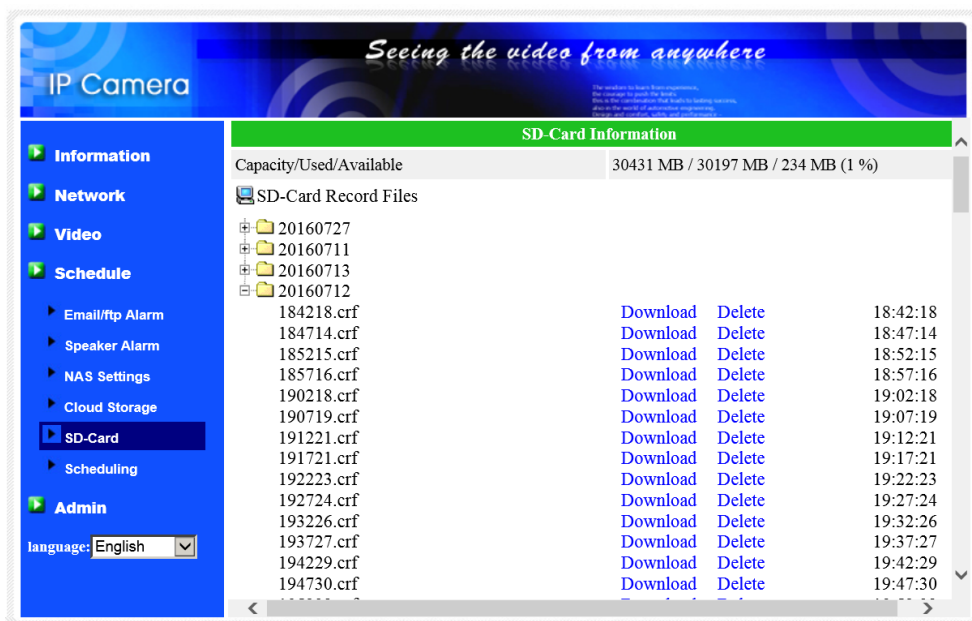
IP Camera

Seeing the video from anywhere

Information
Network
Video
Schedule
Email/ftp Alarm
Speaker Alarm
NAS Settings
Cloud Storage
SD-Card
Scheduling
Admin
language: English

SD-Card Information

| Capacity/Used/Available | 30431 MB / 30197 MB / 234 MB (1 %) |
|---|---|

SD-Card Record Files

20160727
20160711
20160713
20160712

| 184218.crf | Download | Delete | 18:42:18 |
|---|---|---|---|
| 184714.crf | Download | Delete | 18:47:14 |
| 185215.crf | Download | Delete | 18:52:15 |
| 185716.crf | Download | Delete | 18:57:16 |
| 190218.crf | Download | Delete | 19:02:18 |
| 190719.crf | Download | Delete | 19:07:19 |
| 191221.crf | Download | Delete | 19:12:21 |
| 191721.crf | Download | Delete | 19:17:21 |
| 192223.crf | Download | Delete | 19:22:23 |
| 192724.crf | Download | Delete | 19:27:24 |
| 193226.crf | Download | Delete | 19:32:26 |
| 193727.crf | Download | Delete | 19:37:27 |
| 194229.crf | Download | Delete | 19:42:29 |
| 194730.crf | Download | Delete | 19:47:30 |